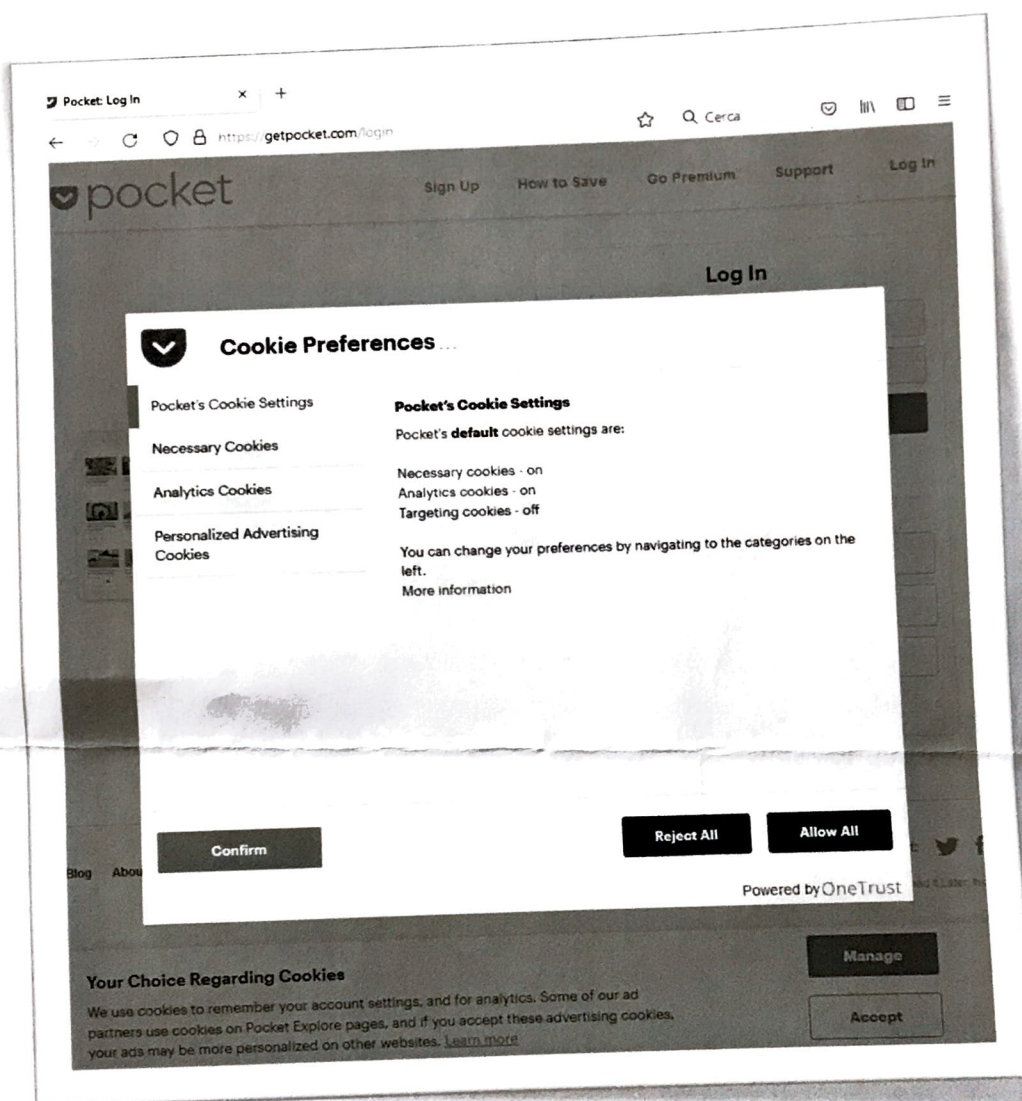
Pocket: Log In × +

https://getpocket.com/login

Cerca

pocket

Sign Up How to Save Go Premium Support Log In

Log In

Cookie Preferences

Pocket's Cookie Settings

Necessary Cookies

Analytics Cookies

Personalized Advertising Cookies

Pocket's Cookie Settings

Pocket's **default** cookie settings are:

Necessary cookies - on
Analytics cookies - on
Targeting cookies - off

You can change your preferences by navigating to the categories on the left.
More information

Confirm

Reject All

Allow All

Powered by OneTrust

Blog Abou

Your Choice Regarding Cookies

We use cookies to remember your account settings, and for analytics. Some of our ad partners use cookies on Pocket Explore pages, and if you accept these advertising cookies, your ads may be more personalized on other websites. Learn more

Manage

Accept